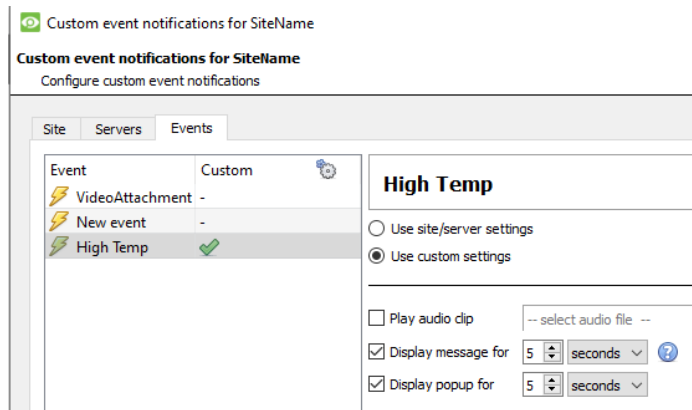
Custom event notifications for SiteName

Custom event notifications for SiteName
Configure custom event notifications

Site Servers Events

| Event | Custom |
|---|---|
| VideoAttachment | - |
| New event | - |
| High Temp | |

High Temp

Use site/server settings
Use custom settings

Play audio clip -- select audio file --
Display message for 5 seconds
Display popup for 5 seconds